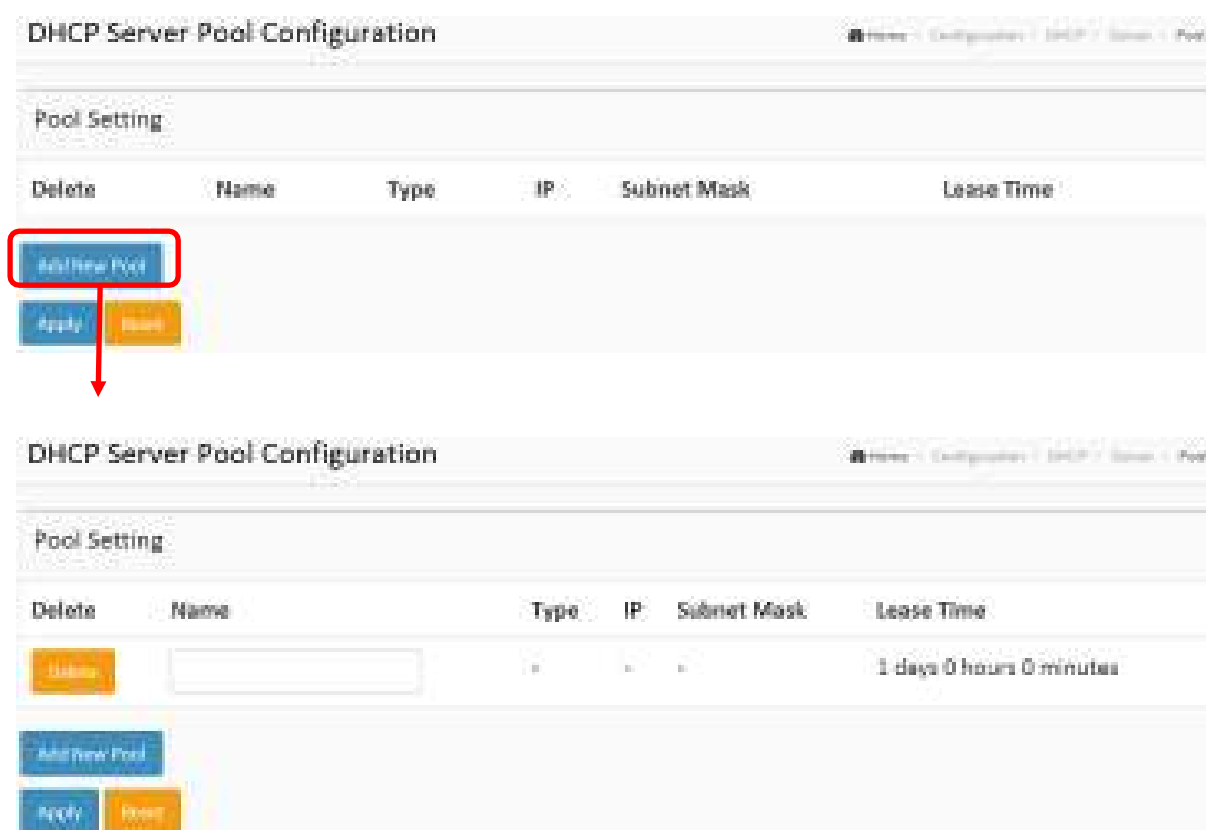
DHCP Server Pool Configuration

Home / Configuration / DHCP / Server / Pool

Pool Setting

| Delete | Name | Type | IP | Subnet Mask | Lease Time |
|---|---|---|---|---|---|

Add New Pool

Apply Reset

DHCP Server Pool Configuration

Home / Configuration / DHCP / Server / Pool

Pool Setting

| Delete | Name | Type | IP | Subnet Mask | Lease Time |
|---|---|---|---|---|---|
| Delete | | - | - | - | 1 days 0 hours 0 minutes |

Add New Pool

Apply Reset